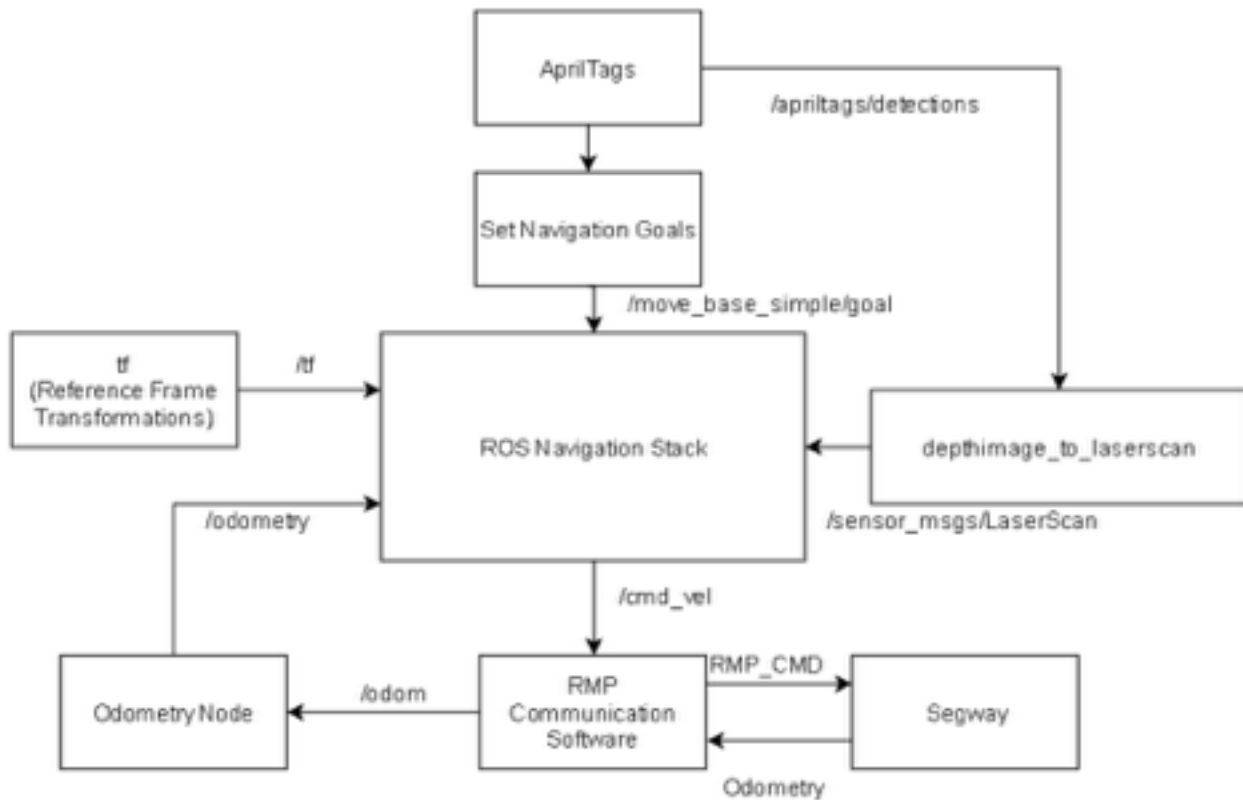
AprilTags

/apriltags/detections

Set Navigation Goals

/move_base_simple/goal

tf
(Reference Frame Transformations)

/tf

ROS Navigation Stack

depthimage_to_laserscan

/odometry

/sensor_msgs/LaserScan

/cmd_vel

Odometry Node

/odom

RMP Communication Software

RMP_CMD

Segway

Odometry